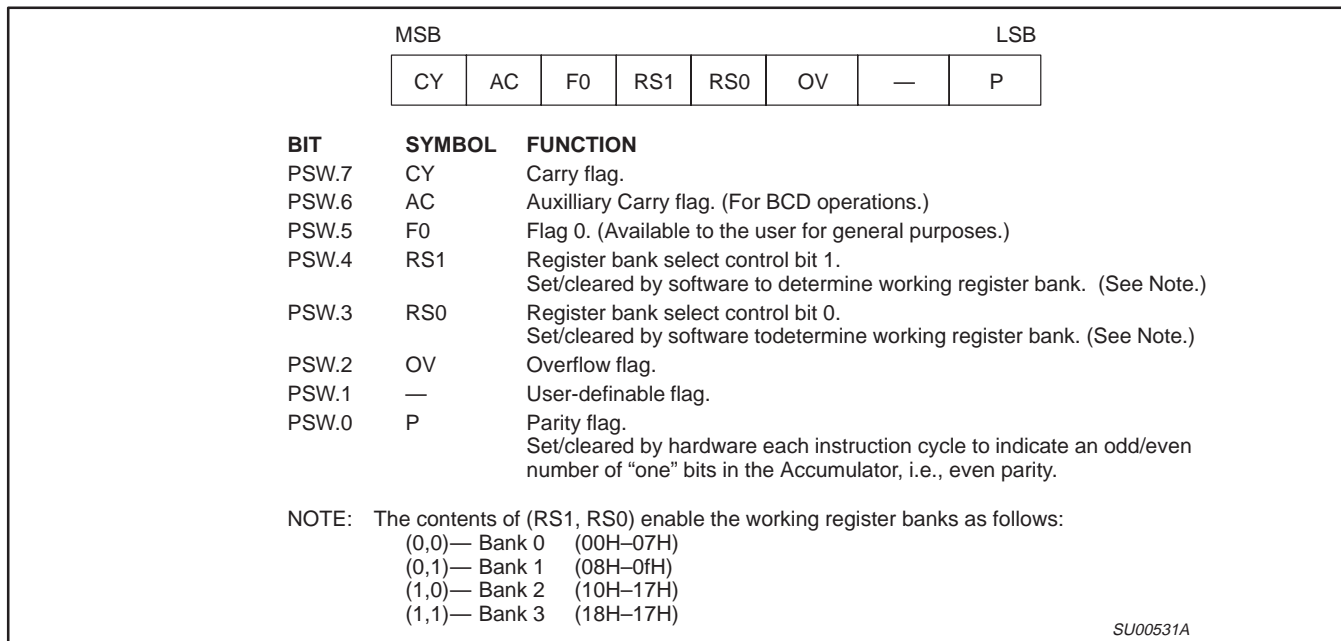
MSB LSB

| CY | AC | F0 | RS1 | RS0 | OV | — | P |
|---|---|---|---|---|---|---|---|

| BIT | SYMBOL | FUNCTION |
|---|---|---|
| PSW.7 | CY | Carry flag. |
| PSW.6 | AC | Auxilliary Carry flag. (For BCD operations.) |
| PSW.5 | F0 | Flag 0. (Available to the user for general purposes.) |
| PSW.4 | RS1 | Register bank select control bit 1. Set/cleared by software to determine working register bank. (See Note.) |
| PSW.3 | RS0 | Register bank select control bit 0. Set/cleared by software todetermine working register bank. (See Note.) |
| PSW.2 | OV | Overflow flag. |
| PSW.1 | — | User-definable flag. |
| PSW.0 | P | Parity flag. Set/cleared by hardware each instruction cycle to indicate an odd/even number of “one” bits in the Accumulator, i.e., even parity. |

NOTE: The contents of (RS1, RS0) enable the working register banks as follows:
(0,0)— Bank 0 (00H–07H)
(0,1)— Bank 1 (08H–0fH)
(1,0)— Bank 2 (10H–17H)
(1,1)— Bank 3 (18H–17H)

SU00531A